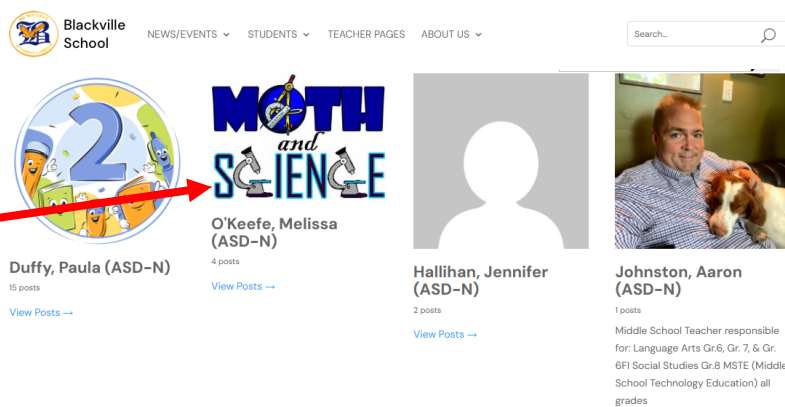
Blackville School

NEWS/EVENTS ⌄ STUDENTS ⌄ TEACHER PAGES ABOUT US ⌄

Search...

2

MATH and SCIENCE

Duffy, Paula (ASD-N)
15 posts
View Posts →

O'Keefe, Melissa (ASD-N)
4 posts
View Posts →

Hallihan, Jennifer (ASD-N)
2 posts
View Posts →

Johnston, Aaron (ASD-N)
1 posts
Middle School Teacher responsible for: Language Arts Gr.6, Gr. 7, & Gr. 6FI Social Studies Gr.8 MSTE (Middle School Technology Education) all grades